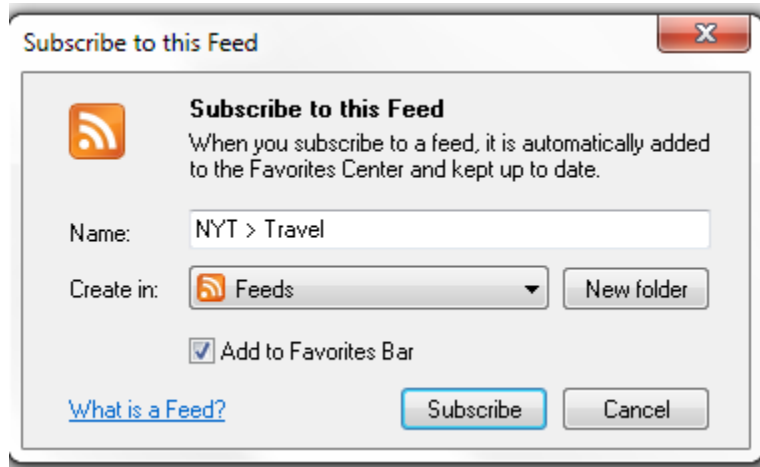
Subscribe to this Feed

Subscribe to this Feed

When you subscribe to a feed, it is automatically added to the Favorites Center and kept up to date.

Name: NYT > Travel

Create in: Feeds

New folder

Add to Favorites Bar

What is a Feed?

Subscribe

Cancel